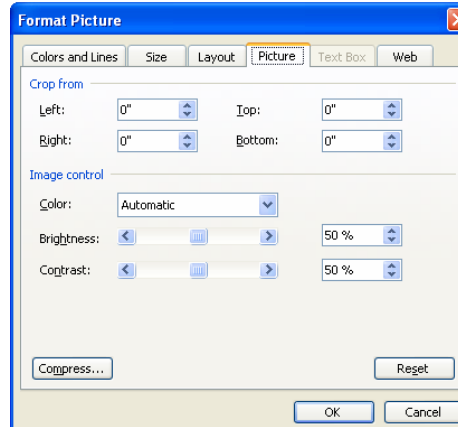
Format Picture

Colors and Lines | Size | Layout | Picture | Text Box | Web

Crop from

Left: 0"

Top: 0"

Right: 0"

Bottom: 0"

Image control

Color: Automatic

Brightness: 50 %

Contrast: 50 %

Compress...

Reset

OK

Cancel